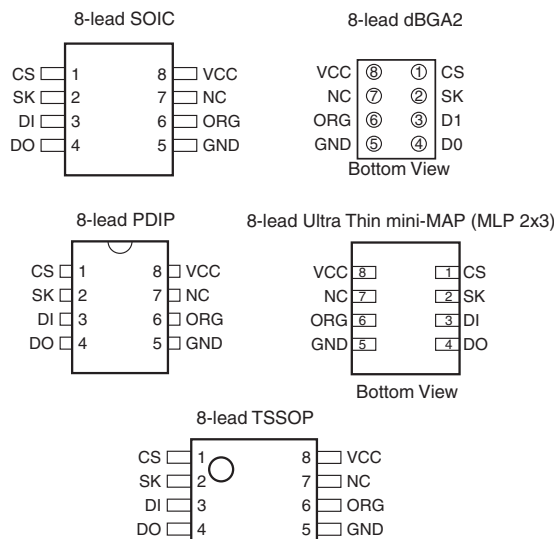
8-lead SOIC

CS 1
SK 2
DI 3
DO 4
8 VCC
7 NC
6 ORG
5 GND

8-lead dBGA2

VCC ⑧ ① CS
NC ⑦ ② SK
ORG ⑥ ③ D1
GND ⑤ ④ D0
Bottom View

8-lead PDIP

CS 1
SK 2
DI 3
DO 4
8 VCC
7 NC
6 ORG
5 GND

8-lead Ultra Thin mini-MAP (MLP 2x3)

VCC 8
NC 7
ORG 6
GND 5
1 CS
2 SK
3 DI
4 DO
Bottom View

8-lead TSSOP

CS 1
SK 2
DI 3
DO 4
8 VCC
7 NC
6 ORG
5 GND